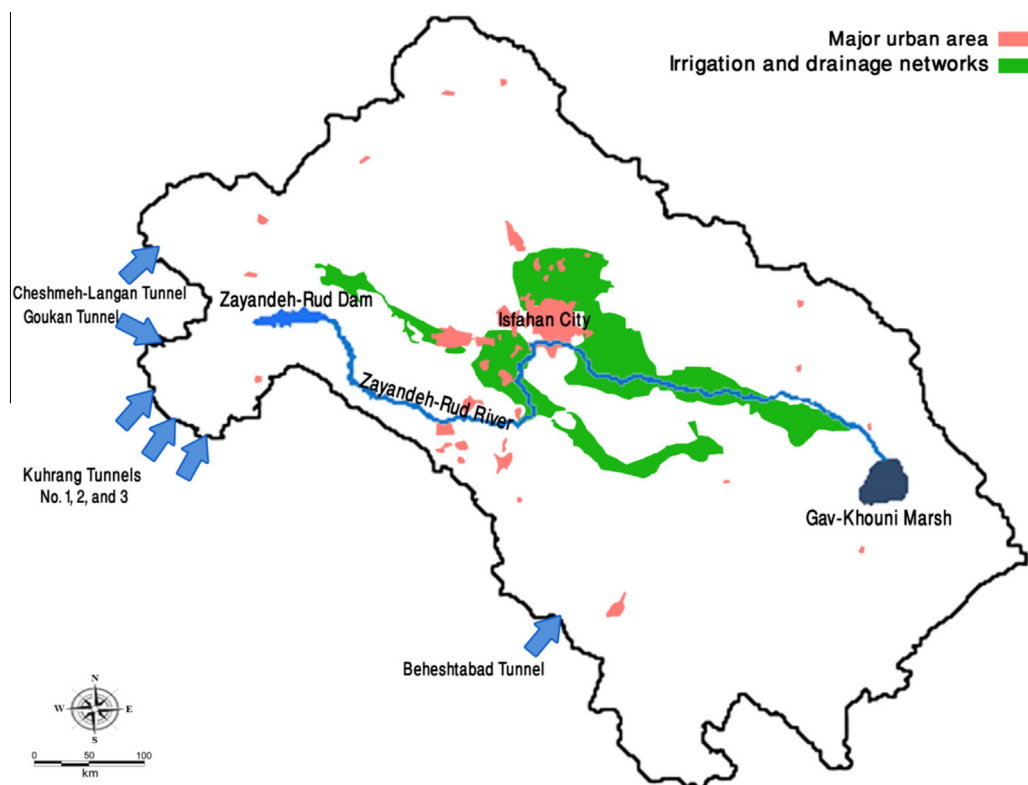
Major urban area
Irrigation and drainage networks

Cheshmeh-Langan Tunnel
Goukan Tunnel
Zayandeh-Rud Dam
Isfahan City
Zayandeh-Rud River
Kuhrang Tunnels No. 1, 2, and 3
Gav-Khouni Marsh
Beheshtabad Tunnel

N
W
E
S
0 50 100
km